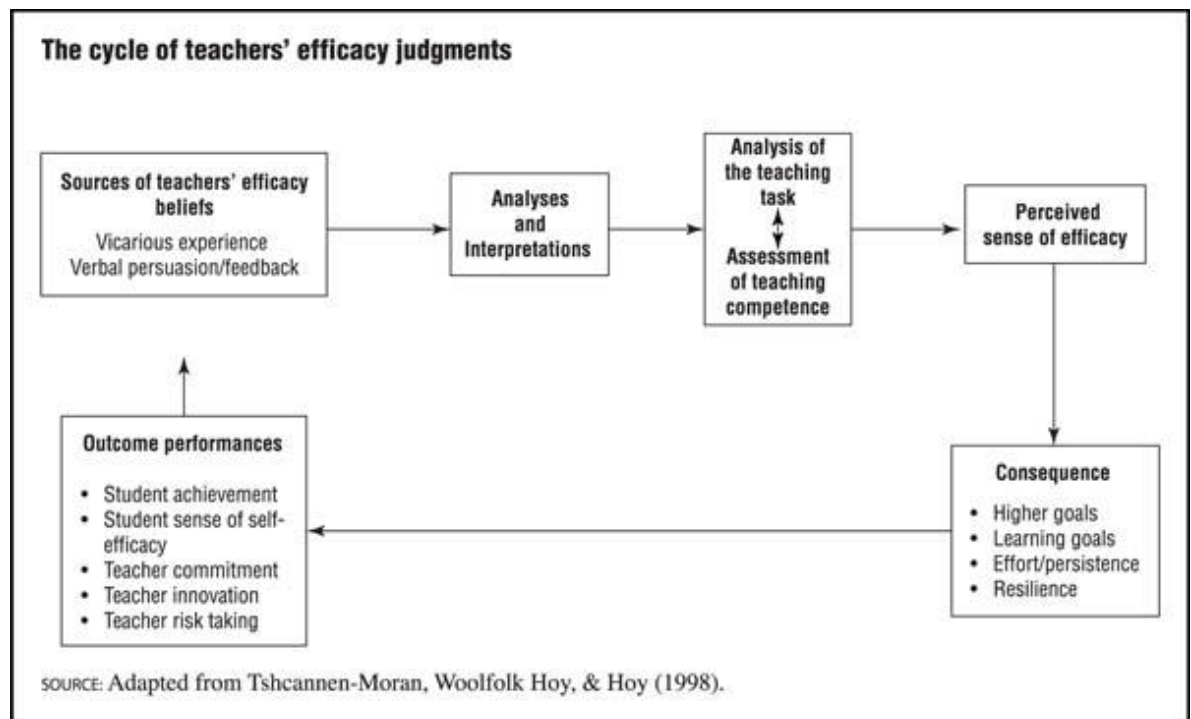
The cycle of teachers' efficacy judgments

Sources of teachers' efficacy beliefs
Vicarious experience
Verbal persuasion/feedback

Analyses and Interpretations

Analysis of the teaching task

Assessment of teaching competence

Perceived sense of efficacy

Consequence
• Higher goals
• Learning goals
• Effort/persistence
• Resilience

Outcome performances
• Student achievement
• Student sense of self-efficacy
• Teacher commitment
• Teacher innovation
• Teacher risk taking

SOURCE: Adapted from Tshcannen-Moran, Woolfolk Hoy, & Hoy (1998).